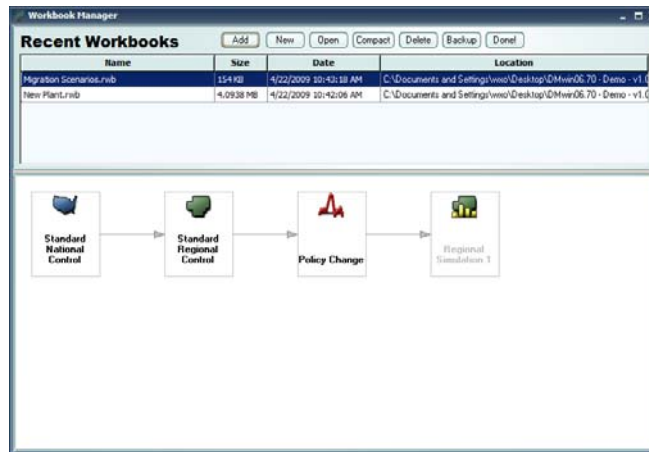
Workbook Manager

Recent Workbooks

Add New Open Compact Delete Backup Done!

| Name | Size | Date | Location |
|---|---|---|---|
| Migration Scenarios.rwb | 154 KB | 4/22/2009 10:43:18 AM | C:\Documents and Settings\wxo\Desktop\DMwin06.70 - Demo - v1.0 |
| New Plant.rwb | 4.0938 MB | 4/22/2009 10:42:06 AM | C:\Documents and Settings\wxo\Desktop\DMwin06.70 - Demo - v1.0 |

Standard National Control

Standard Regional Control

Policy Change

Regional Simulation 1